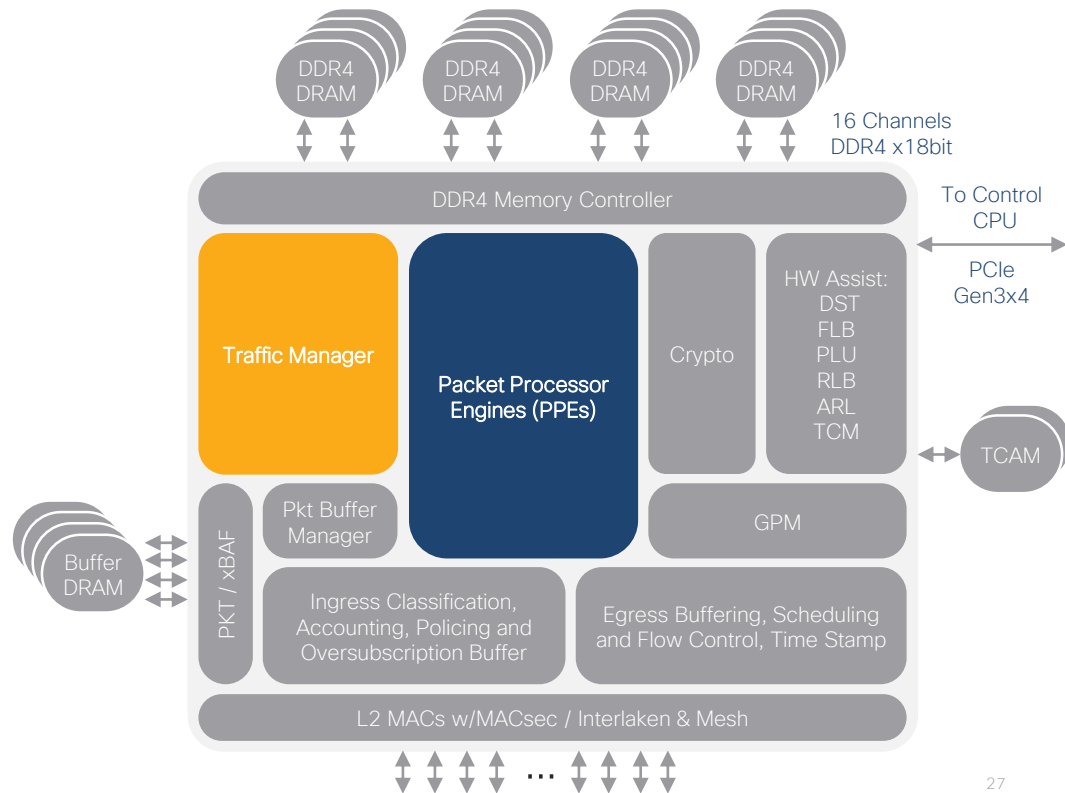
DDR4 DRAM

DDR4 DRAM

DDR4 DRAM

DDR4 DRAM

16 Channels
DDR4 x18bit

DDR4 Memory Controller

To Control CPU

PCIe Gen3x4

Traffic Manager

Packet Processor Engines (PPEs)

Crypto

HW Assist:
DST
FLB
PLU
RLB
ARL
TCM

TCAM

GPM

Buffer DRAM

PKT / xBAF

Pkt Buffer Manager

Ingress Classification, Accounting, Policing and Oversubscription Buffer

Egress Buffering, Scheduling and Flow Control, Time Stamp

L2 MACs w/MACsec / Interlaken & Mesh

...

27